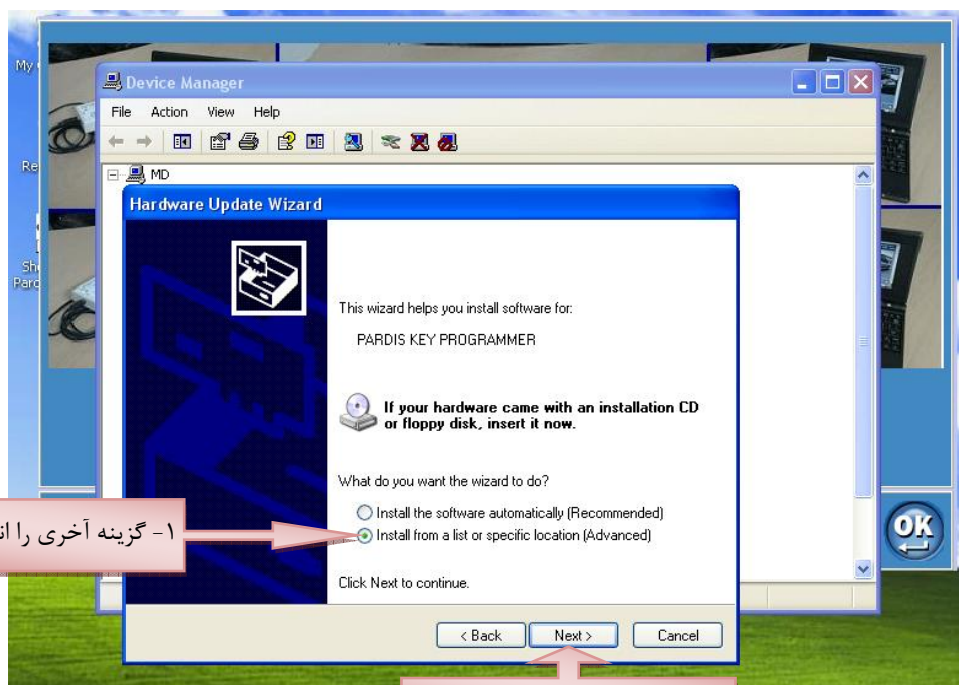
My
Re
Sh
Parc

Device Manager
File Action View Help
MD

Hardware Update Wizard

This wizard helps you install software for:

PARDIS KEY PROGRAMMER

If your hardware came with an installation CD or floppy disk, insert it now.

What do you want the wizard to do?

Install the software automatically (Recommended)
Install from a list or specific location (Advanced)

Click Next to continue.

< Back Next > Cancel

۱- گزینه آخری را ان

OK